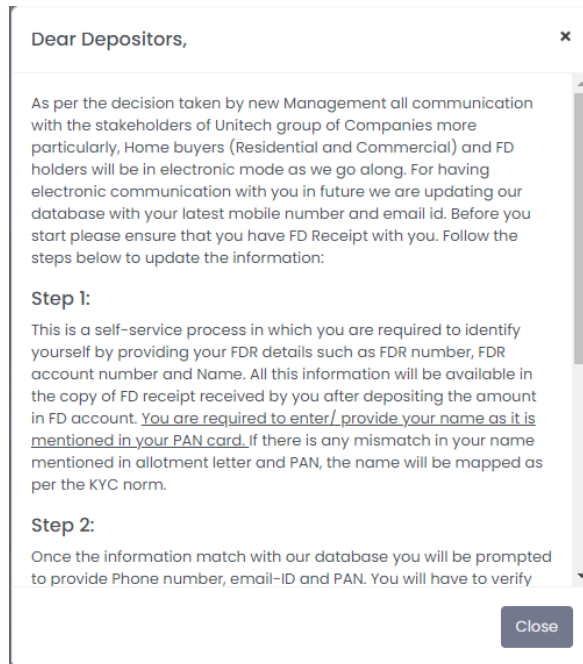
Dear Depositors,

×

As per the decision taken by new Management all communication with the stakeholders of Unitech group of Companies more particularly, Home buyers (Residential and Commercial) and FD holders will be in electronic mode as we go along. For having electronic communication with you in future we are updating our database with your latest mobile number and email id. Before you start please ensure that you have FD Receipt with you. Follow the steps below to update the information:

Step 1:

This is a self-service process in which you are required to identify yourself by providing your FDR details such as FDR number, FDR account number and Name. All this information will be available in the copy of FD receipt received by you after depositing the amount in FD account. You are required to enter/ provide your name as it is mentioned in your PAN card. If there is any mismatch in your name mentioned in allotment letter and PAN, the name will be mapped as per the KYC norm.

Step 2:

Once the information match with our database you will be prompted to provide Phone number, email-ID and PAN. You will have to verify

Close